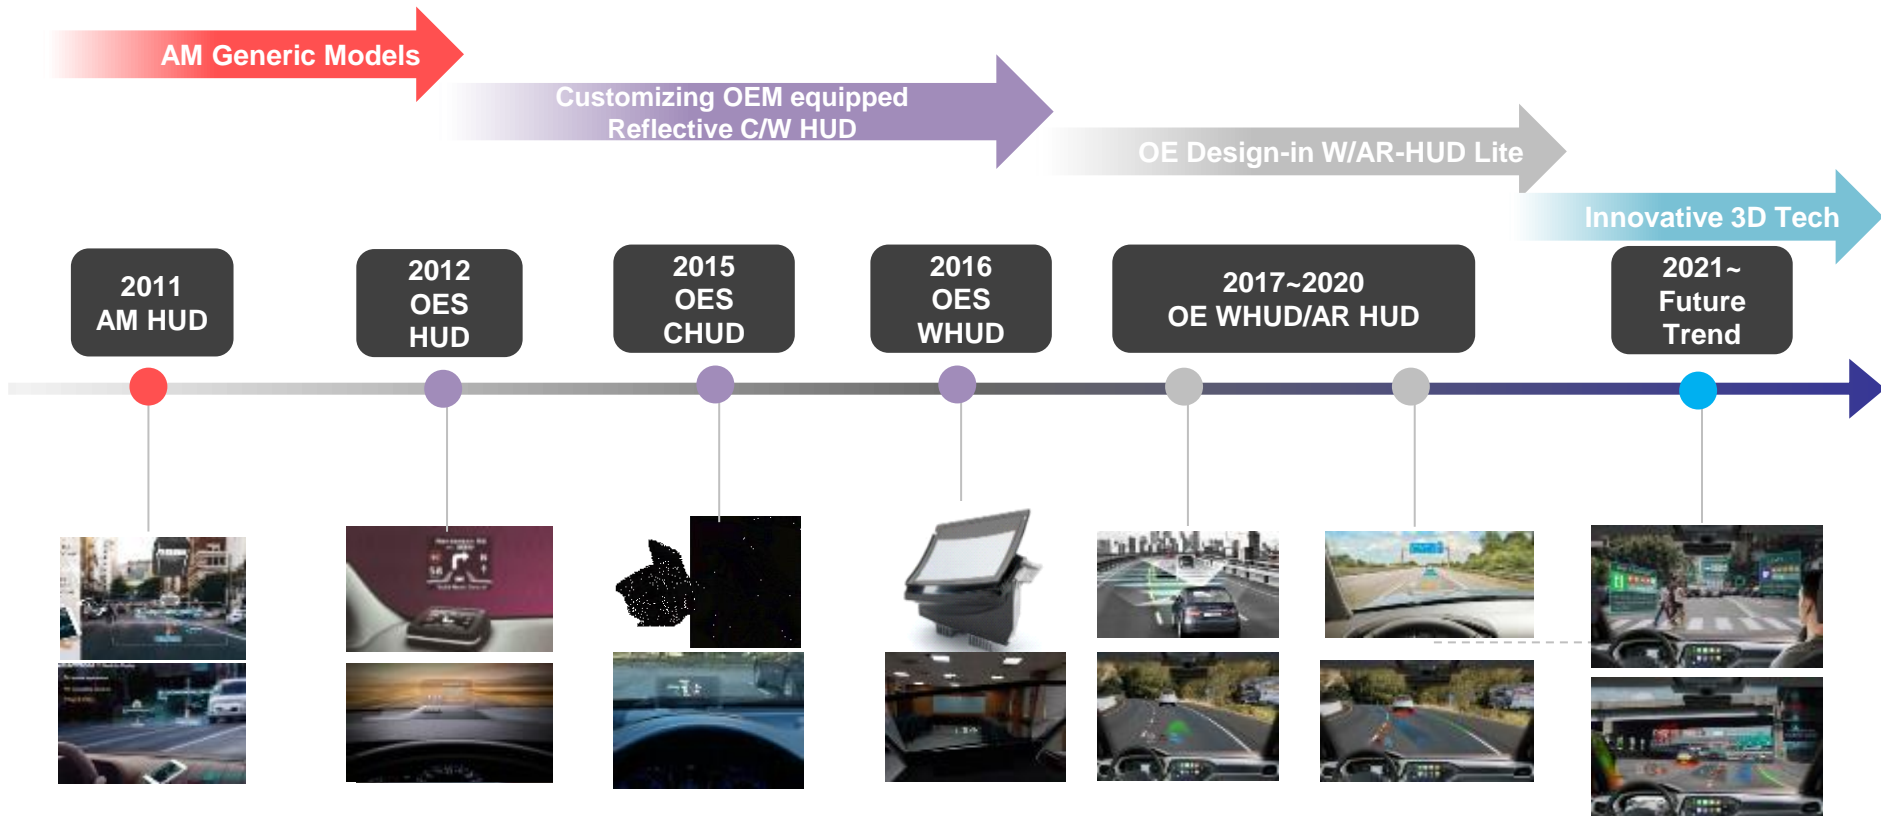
AM Generic Models

Customizing OEM equipped Reflective C/W HUD

OE Design-in W/AR-HUD Lite

Innovative 3D Tech

2011
AM HUD

2012
OES
HUD

2015
OES
CHUD

2016
OES
WHUD

2017~2020
OE WHUD/AR HUD

2021~
Future
Trend